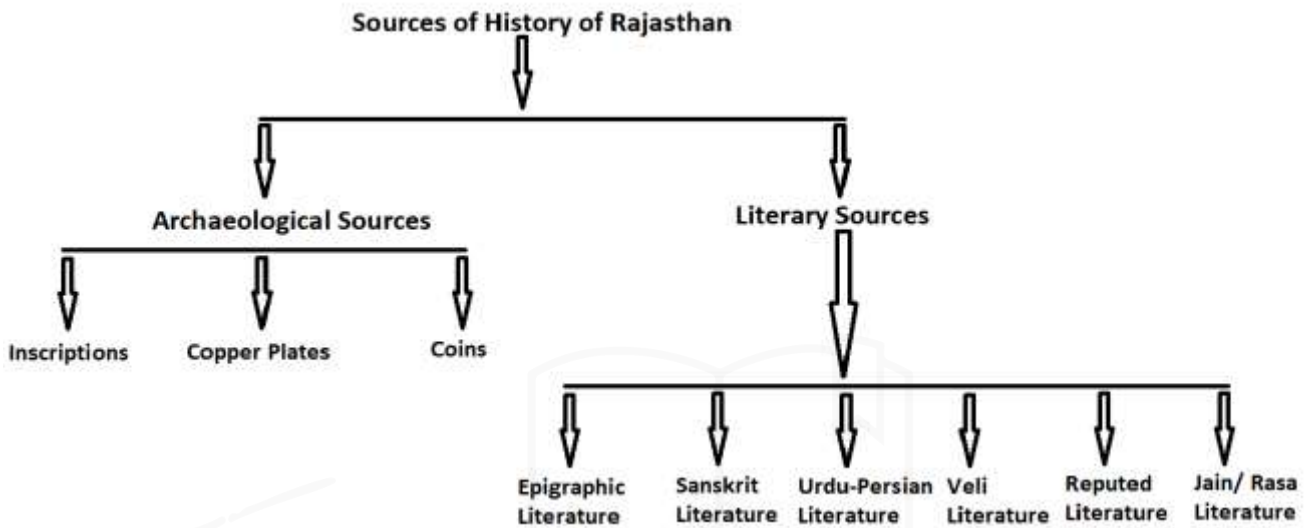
Sources of History of Rajasthan

Archaeological Sources

Inscriptions

Copper Plates

Coins

Literary Sources

Epigraphic Literature

Sanskrit Literature

Urdu-Persian Literature

Veli Literature

Reputed Literature

Jain/ Rasa Literature